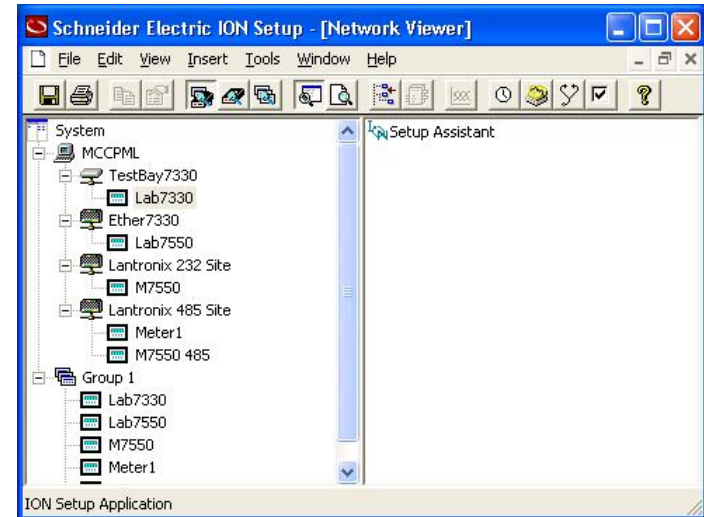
Schneider Electric ION Setup - [Network Viewer]

File Edit View Insert Tools Window Help

System
MCCPML
TestBay7330
Lab7330
Ether7330
Lab7550
Lantronix 232 Site
M7550
Lantronix 485 Site
Meter1
M7550 485
Group 1
Lab7330
Lab7550
M7550
Meter1

Setup Assistant

ION Setup Application